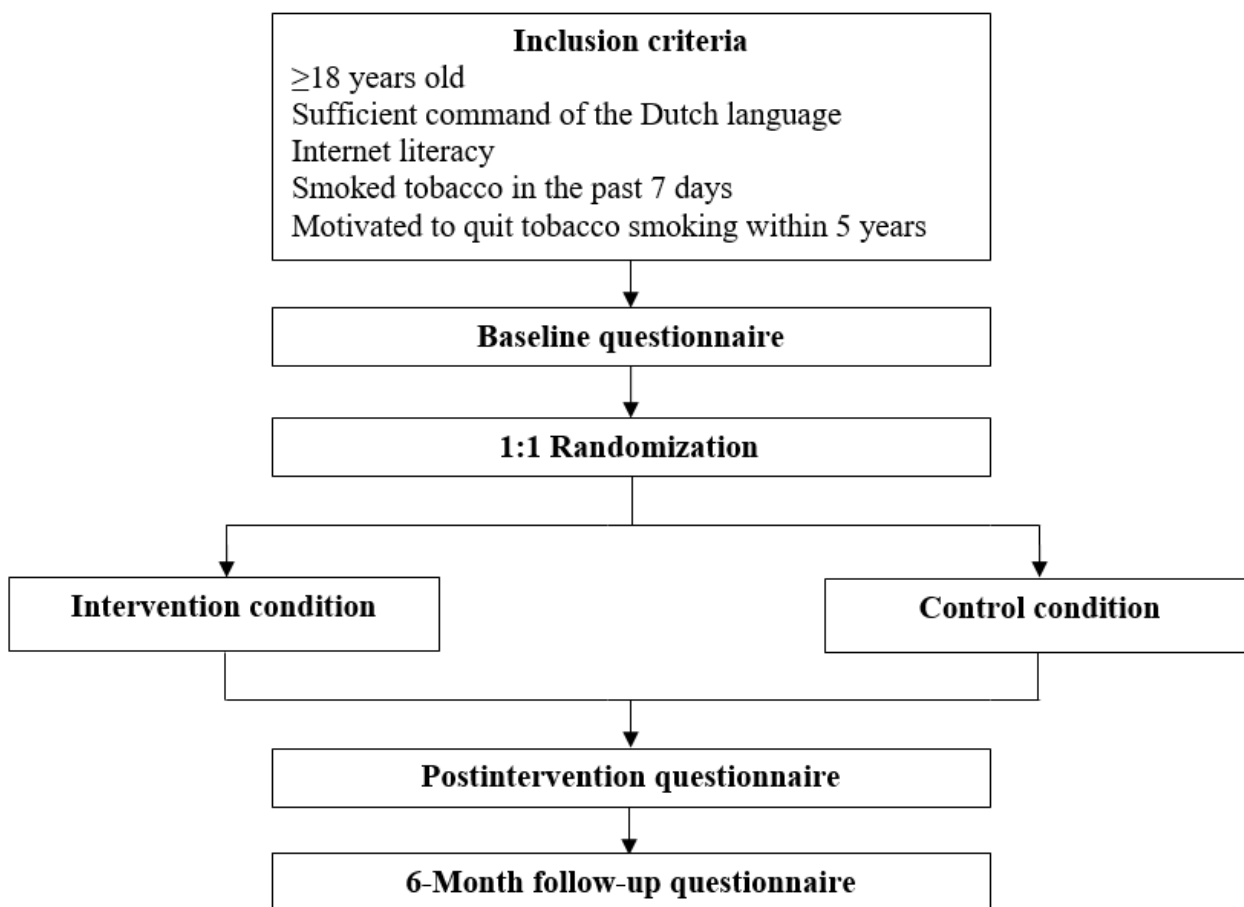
Inclusion criteria
$\geq$18 years old
Sufficient command of the Dutch language
Internet literacy
Smoked tobacco in the past 7 days
Motivated to quit tobacco smoking within 5 years

Baseline questionnaire

1:1 Randomization

Intervention condition

Control condition

Postintervention questionnaire

6-Month follow-up questionnaire